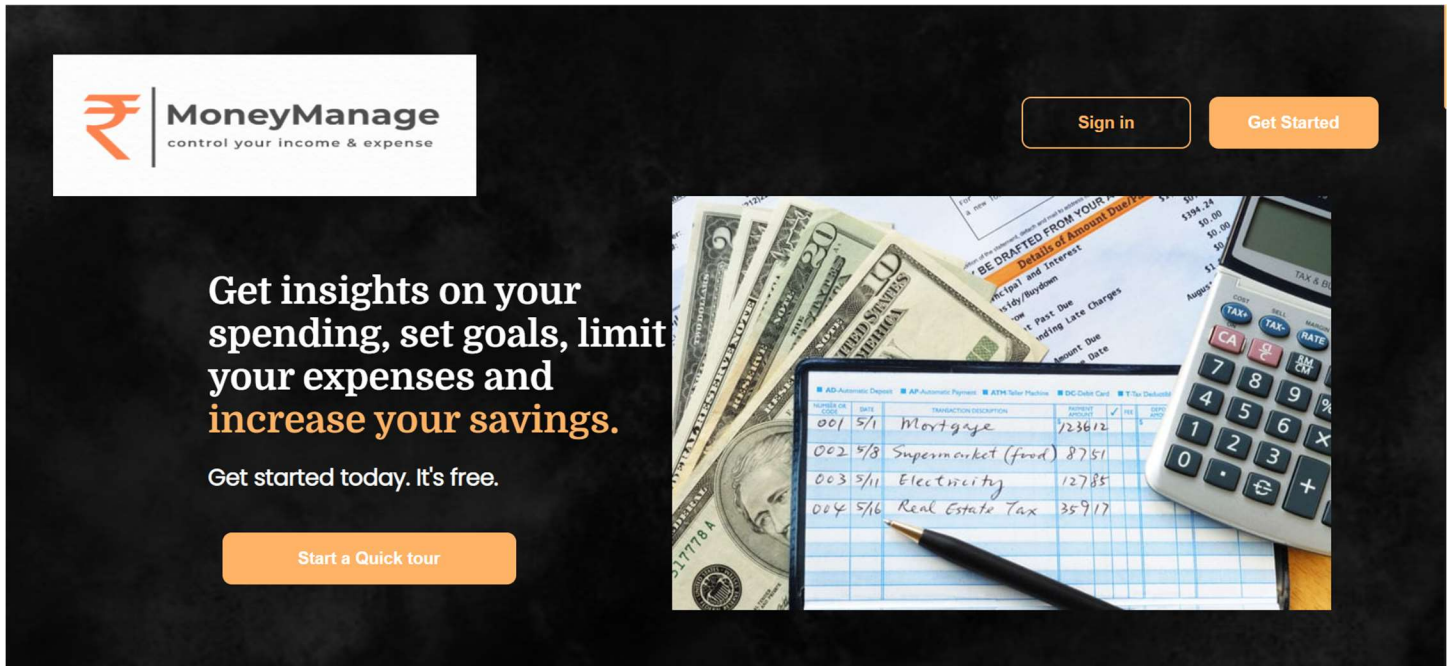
₹ MoneyManage
control your income & expense

Sign in

Get Started

Get insights on your spending, set goals, limit your expenses and increase your savings.

Get started today. It's free.

Start a Quick tour

BE DRAFTED FROM YOUR
Details of Amount Due
Principal and Interest
Subsidy/Buydown
Past Due
Pending Late Charges
Amount Due
Due Date

$394.24
$0.00
$0.00
$0.00

AD-Automatic Deposit   AP-Automatic Payment   ATM-Teller Machine   DC-Debit Card   T-Tax Deductible

| NUMBER OR CODE | DATE | TRANSACTION DESCRIPTION | PAYMENT AMOUNT | ✓ | FEE |
|---|---|---|---|---|---|
| 001 | 5/1 | Mortgage | 1236 12 | | |
| 002 | 5/8 | Supermarket (food) | 87 51 | | |
| 003 | 5/11 | Electricity | 127 85 | | |
| 004 | 5/16 | Real Estate Tax | 359 17 | | |

TAX & BU
COST SELL MARGIN
TAX+ TAX- RATE
CA C
RM CM
7 8 9
4 5 6
1 2 3
0 • +

20
10
UNITED STATES OF AMERICA
17778 A